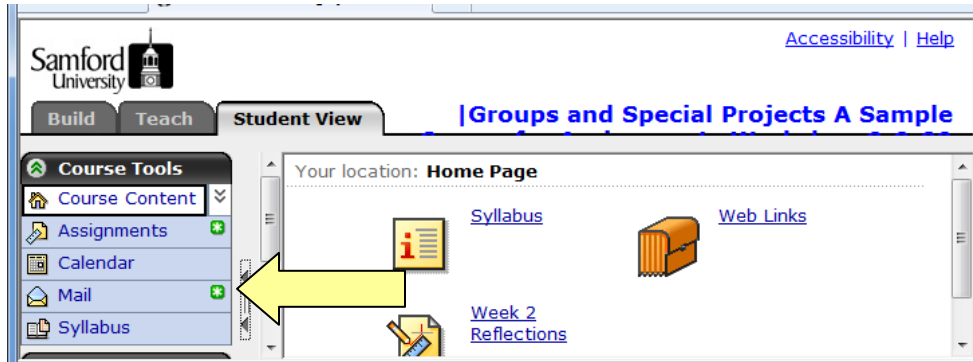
Samford University

Accessibility | Help

Build Teach Student View

|Groups and Special Projects A Sample

Course Tools

Course Content

Assignments

Calendar

Mail

Syllabus

Your location: Home Page

Syllabus

Web Links

Week 2 Reflections